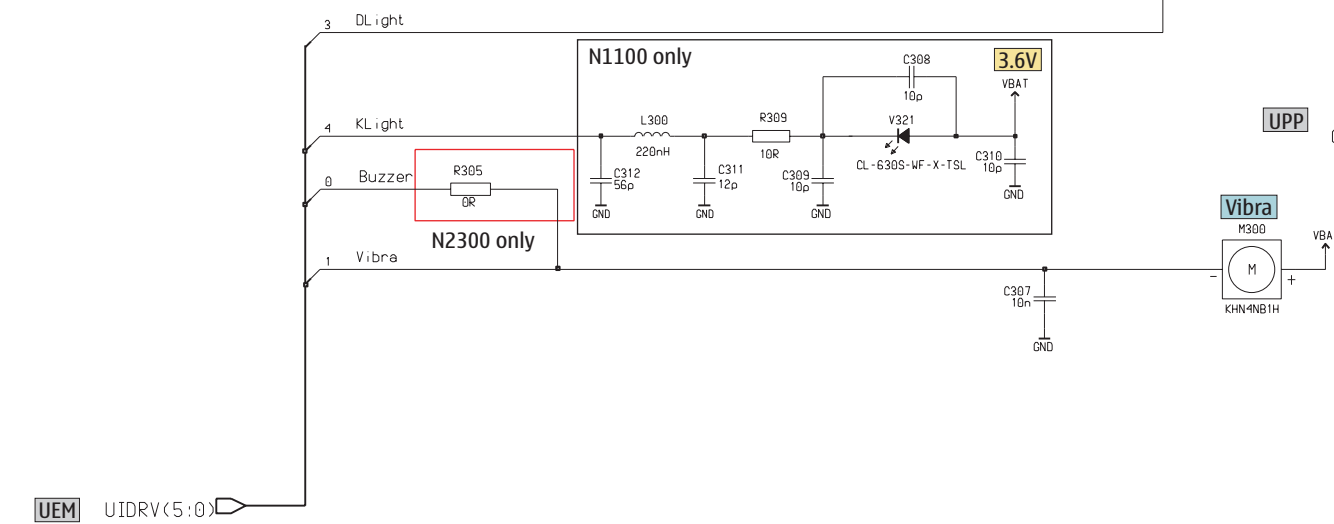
3 DLight

N1100 only

3.6V

C308
10p

VBAT

4 KLight

L300
220nH

R309
10R

V321

CL-630S-WF-X-TSL

C312
56p
GND

C311
12p
GND

C309
10p
GND

C310
10p
GND

UPP

0 Buzzer

R305
0R

N2300 only

Vibra
M300

1 Vibra

M

-

+

KHN4NB1H

VBA

C307
10n
GND

UEM UIDRV(5:0)